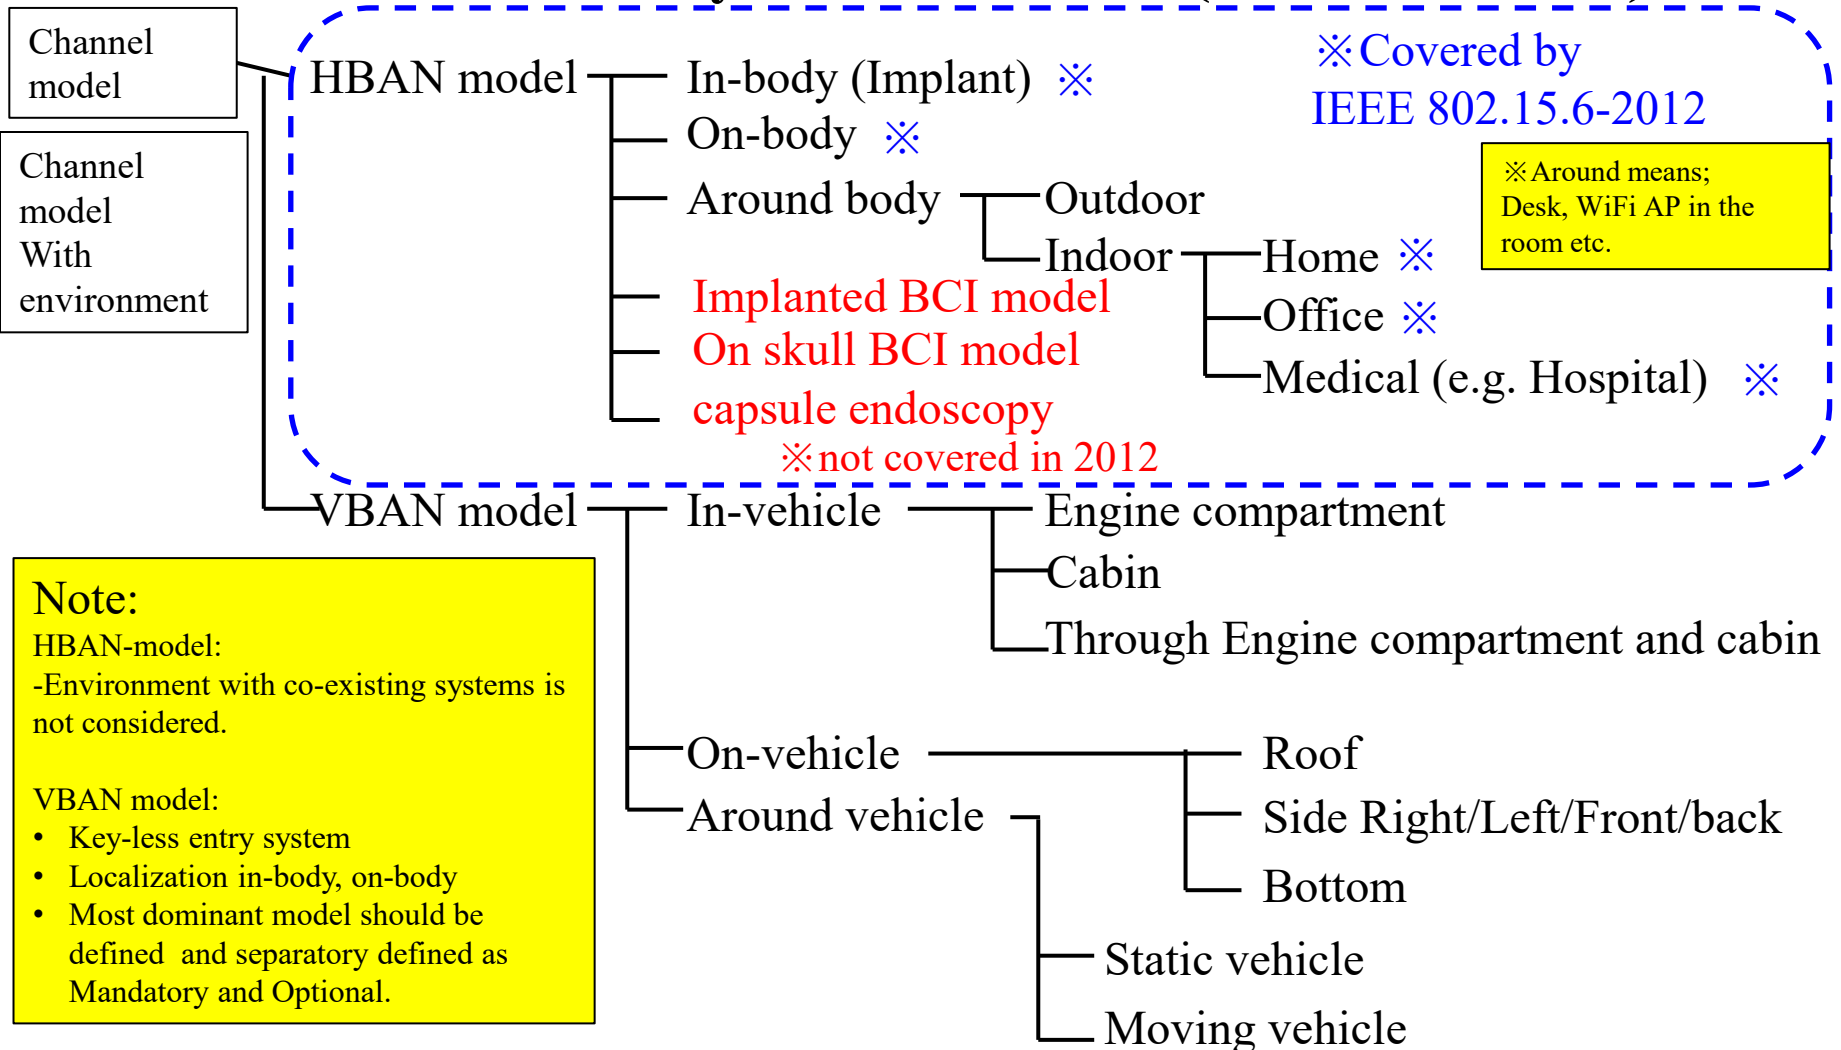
Channel model

Channel model With environment

HBAN model

In-body (Implant) ※

On-body ※

Around body

Outdoor

Indoor

Home ※

Office ※

Medical (e.g. Hospital) ※

Implanted BCI model

On skull BCI model

capsule endoscopy

※not covered in 2012

※Covered by IEEE 802.15.6-2012

※Around means; Desk, WiFi AP in the room etc.

VBAN model

In-vehicle

Engine compartment

Cabin

Through Engine compartment and cabin

On-vehicle

Around vehicle

Roof

Side Right/Left/Front/back

Bottom

Static vehicle

Moving vehicle

Note:
HBAN-model:
-Environment with co-existing systems is not considered.

VBAN model:
• Key-less entry system
• Localization in-body, on-body
• Most dominant model should be defined and separatory defined as Mandatory and Optional.